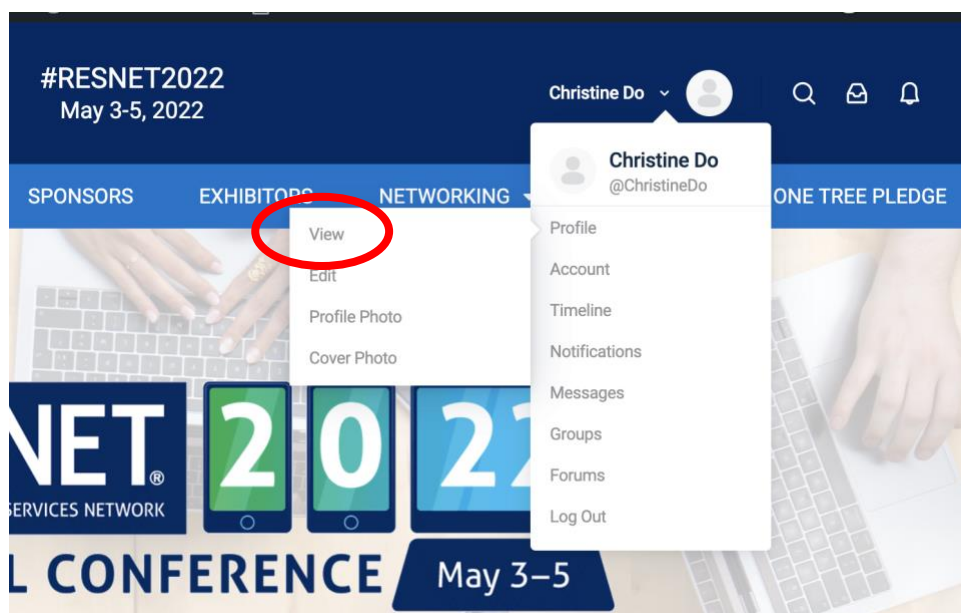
#RESNET2022
May 3-5, 2022

Christine Do

Christine Do
@ChristineDo

SPONSORS EXHIBITORS NETWORKING ONE TREE PLEDGE

View
Edit
Profile Photo
Cover Photo

Profile
Account
Timeline
Notifications
Messages
Groups
Forums
Log Out

NET®
SERVICES NETWORK
2 0 22
L CONFERENCE May 3–5